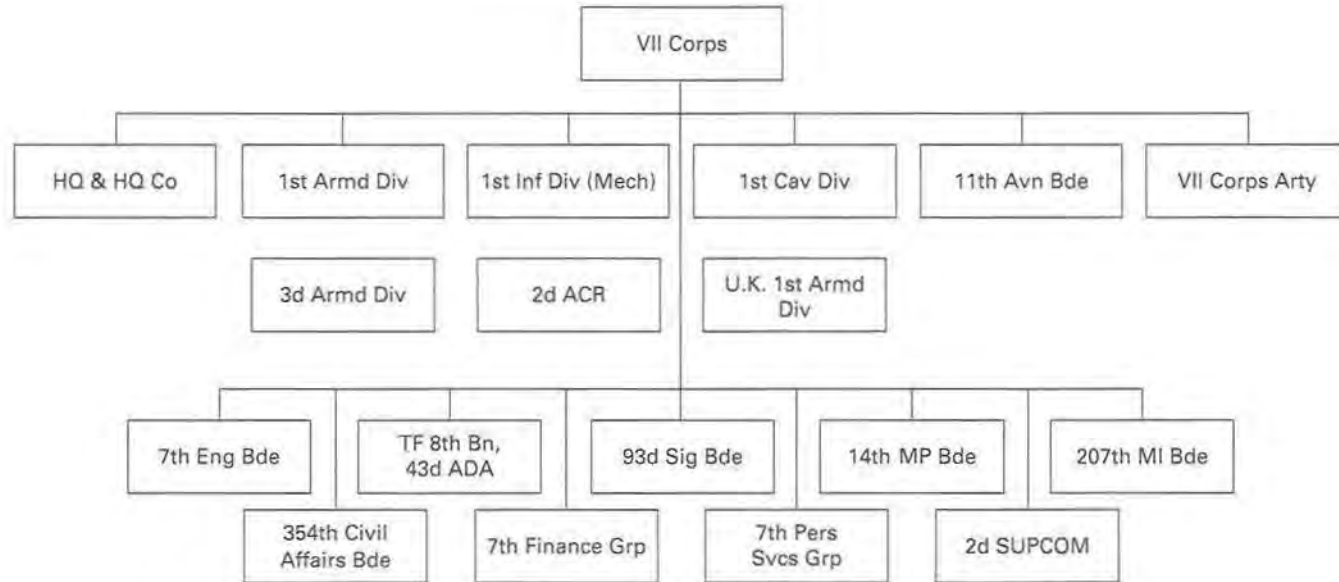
VII Corps

HQ & HQ Co

1st Armd Div

1st Inf Div (Mech)

1st Cav Div

11th Avn Bde

VII Corps Arty

3d Armd Div

2d ACR

U.K. 1st Armd Div

7th Eng Bde

TF 8th Bn, 43d ADA

93d Sig Bde

14th MP Bde

207th MI Bde

354th Civil Affairs Bde

7th Finance Grp

7th Pers Svcs Grp

2d SUPCOM